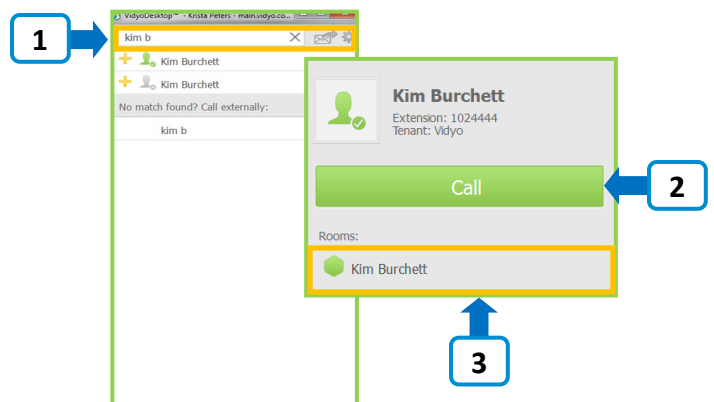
1

VidyoDesktop™ - Krista Peters - main.vidyo.co...

kim b

Kim Burchett

Kim Burchett

No match found? Call externally:

kim b

Kim Burchett

Extension: 1024444

Tenant: Vidyo

Call

2

Rooms:

Kim Burchett

3